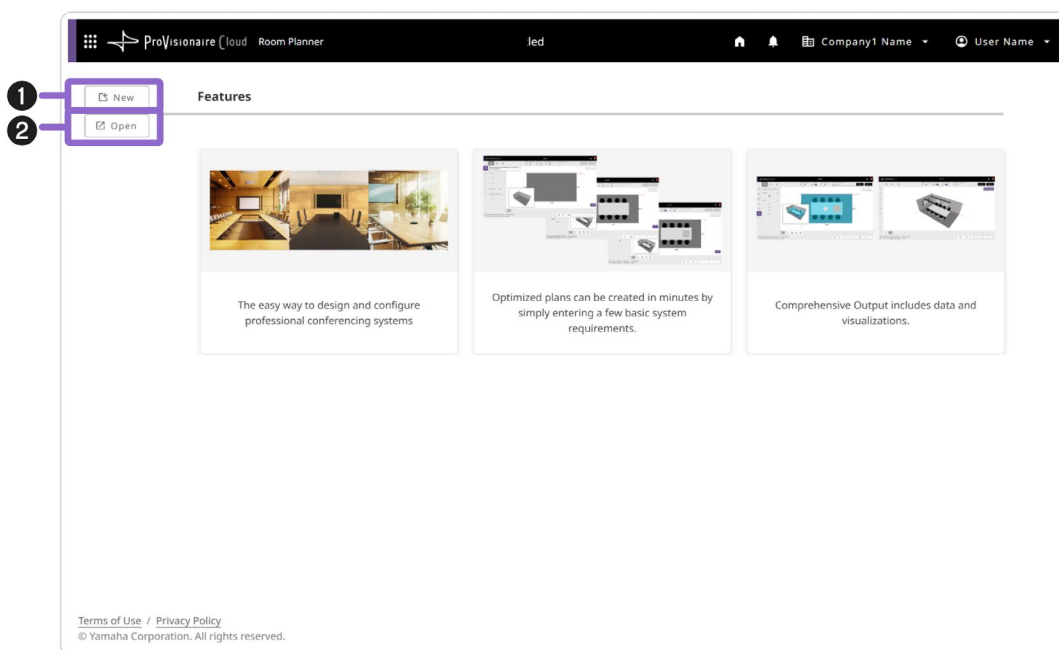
ProVisionaire Cloud Room Planner

led

Company1 Name

User Name

1 New

2 Open

Features

The easy way to design and configure professional conferencing systems

Optimized plans can be created in minutes by simply entering a few basic system requirements.

Comprehensive Output includes data and visualizations.

Terms of Use / Privacy Policy
© Yamaha Corporation. All rights reserved.